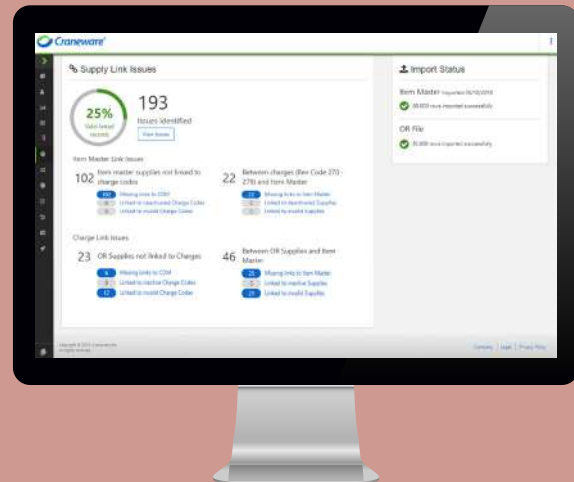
Craneware

Supply Link Issues

25%
Valid linked records

193
Issues Identified
View Issues

Item Master Link Issues

102 Item master supplies not linked to charge codes
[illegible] Missing links to CDM
0 Linked to inactive Charge Codes
0 Linked to invalid Charge Codes

22 Between charges (Rev Code 270 - 279) and Item Master
22 Missing links to Item Master
0 Linked to inactive Supplies
0 Linked to invalid Supplies

Charge Link Issues

23 OR Supplies not linked to Charges
6 Missing links to CDM
5 Linked to inactive Charge Codes
12 Linked to invalid Charge Codes

46 Between OR Supplies and Item Master
25 Missing links to Item Master
0 Linked to inactive Supplies
21 Linked to invalid Supplies

Import Status

Item Master Imported 06/10/2016
38,403 rows imported successfully

OR File
35,000 rows imported successfully

Copyright © 2016 Craneware plc
All rights reserved

Company | Legal | Privacy Policy